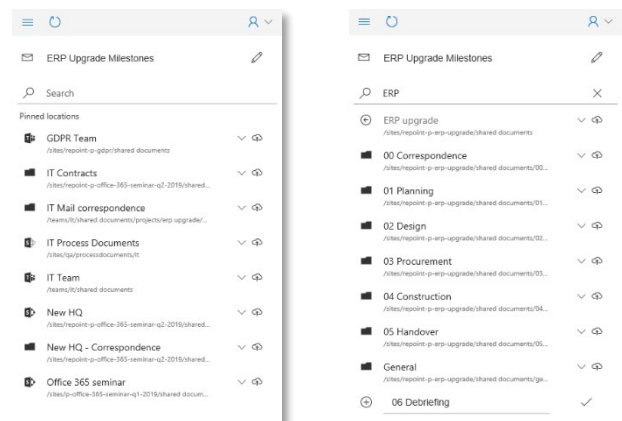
ERP Upgrade Milestones

Search

Pinned locations

GDPR Team
/sites/repoint-p-gdpr/shared documents

IT Contracts
/sites/repoint-p-office-365-seminar-q2-2019/shared...

IT Mail correspondence
/teams/it/shared documents/projects/erp upgrade/...

IT Process Documents
/sites/qa/processdocuments/it

IT Team
/teams/it/shared documents

New HQ
/sites/repoint-p-office-365-seminar-q2-2019/shared...

New HQ - Correspondence
/sites/repoint-p-office-365-seminar-q2-2019/shared...

Office 365 seminar
/sites/p-office-365-seminar-q1-2018/shared docum...

ERP Upgrade Milestones

ERP

ERP upgrade
/sites/repoint-p-erp-upgrade/shared documents

00 Correspondence
/sites/repoint-p-erp-upgrade/shared documents/00...

01 Planning
/sites/repoint-p-erp-upgrade/shared documents/01...

02 Design
/sites/repoint-p-erp-upgrade/shared documents/02...

03 Procurement
/sites/repoint-p-erp-upgrade/shared documents/03...

04 Construction
/sites/repoint-p-erp-upgrade/shared documents/04...

05 Handover
/sites/repoint-p-erp-upgrade/shared documents/05...

General
/sites/repoint-p-erp-upgrade/shared documents/ge...

06 Debriefing